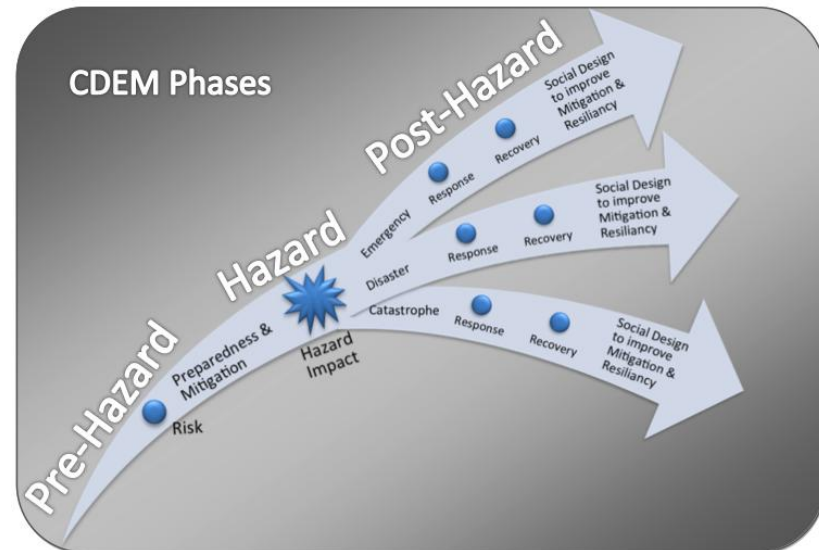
CDEM Phases

Pre-Hazard

Risk

Preparedness & Mitigation

Hazard

Hazard Impact

Post-Hazard

Emergency

Response

Recovery

Social Design to improve Mitigation & Resiliancy

Disaster

Response

Recovery

Social Design to improve Mitigation & Resiliancy

Catastrophe

Response

Recovery

Social Design to improve Mitigation & Resiliancy